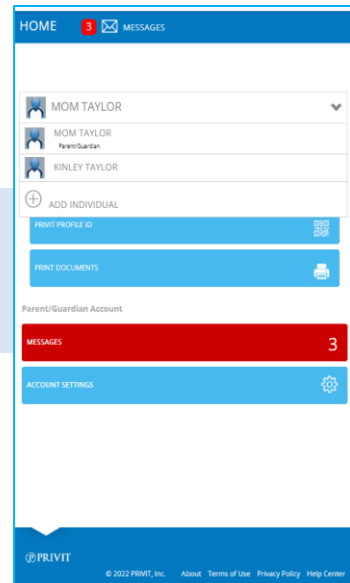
HOME 3 MESSAGES

MOM TAYLOR

MOM TAYLOR
Parent/Guardian

KINLEY TAYLOR

ADD INDIVIDUAL

PRIVIT PROFILE ID

PRINT DOCUMENTS

Parent/Guardian Account

MESSAGES 3

ACCOUNT SETTINGS

PRIVIT

© 2022 PRIVIT, Inc. About Terms of Use Privacy Policy Help Center